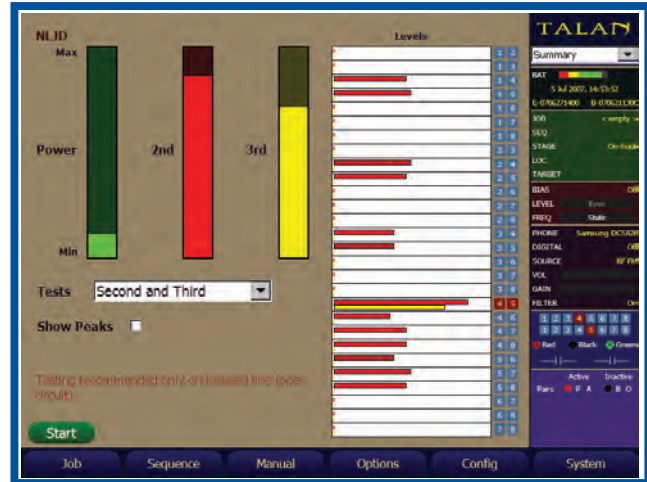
NLJD

Max

Power

Min

2nd

3rd

Levels

Tests Second and Third

Show Peaks

Testing recommended only on isolated line (open circuit)

Start

TALAN

Summary

BAT

5 Jul 2007, 14:53:52

L-0706271400 B-0706211300

JOB <empty>

SEQ

STAGE On-hook

LOC

TARGET

BIAS Off

LEVEL Even

FREQ State

PHONE Samsung DCS026

DIGITAL Off

SOURCE RF FM

VOL

GAIN

FILTER Off

1 2 3 4 5 6 7 8

1 2 3 4 5 6 7 8

Red Black Green

Active Inactive

Pairs P A B O

Job Sequence Manual Options Config System